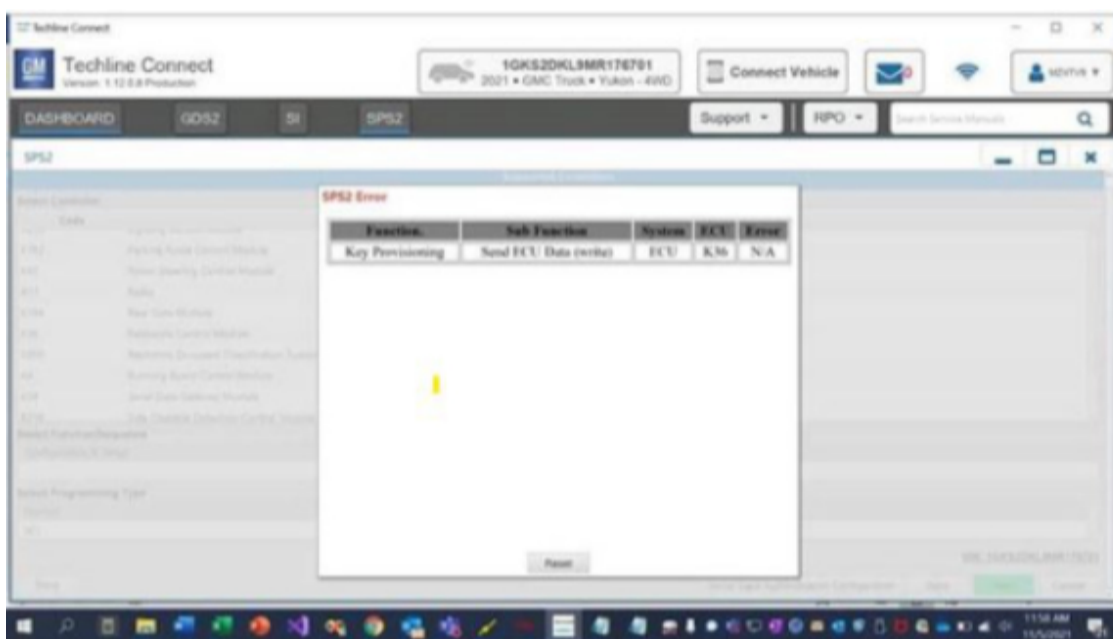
Techline Connect

Techline Connect
Version: 1.12.0.0 Production

1GKS2DKL9MR176701
2021 • GMC Truck • Yukon - 4WD

Connect Vehicle

0

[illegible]

DASHBOARD GDS2 SI SPS2

Support RPO

Search Service Manuals

SPS2

SPS2 Error

| Function. | Sub Function | System | ECU | Error |
|---|---|---|---|---|
| Key Provisioning | Send ECU Data (write) | ECU | K36 | N/A |

Reset

Select Controller
Code
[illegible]
Select Function/Sequence
Select Programming Type

11:58 AM
11/5/2021